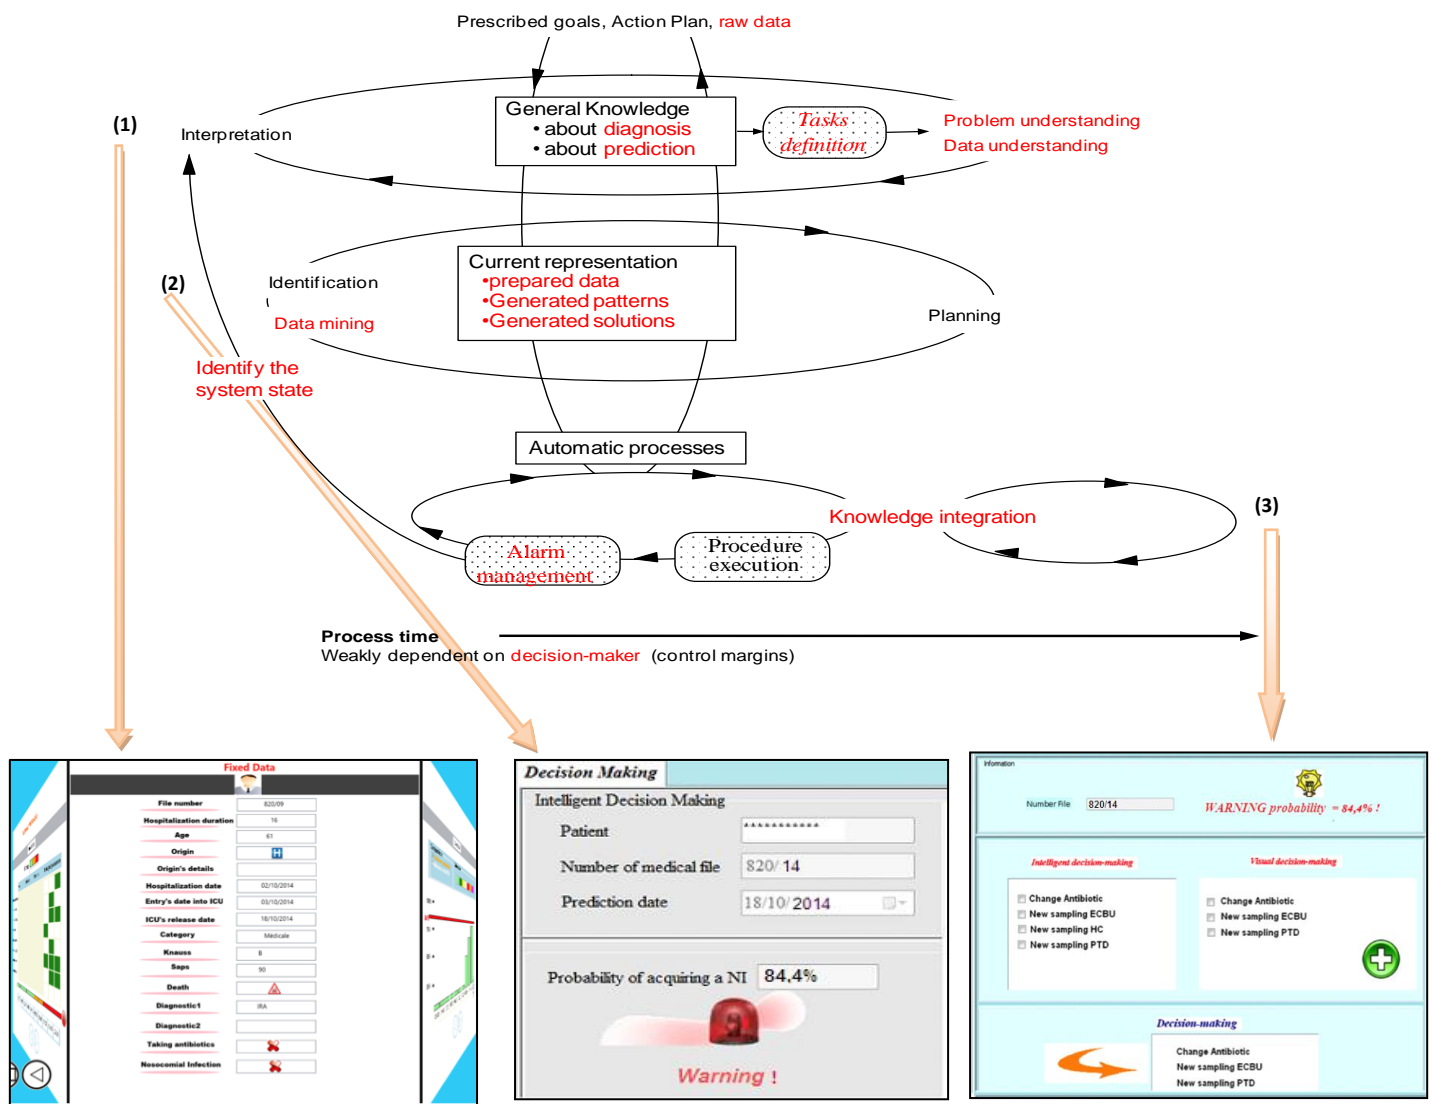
Prescribed goals, Action Plan, raw data

(1)

Interpretation

General Knowledge
• about diagnosis
• about prediction

Tasks definition

Problem understanding
Data understanding

(2)

Identification

Data mining

Current representation
•prepared data
•Generated patterns
•Generated solutions

Planning

Identify the system state

Automatic processes

Knowledge integration

(3)

Alarm management

Procedure execution

Process time
Weakly dependent on decision-maker (control margins)

Fixed Data

| | |
|---|---|
| File number | 820/09 |
| Hospitalization duration | 16 |
| Age | 61 |
| Origin | H |
| Origin's details | |
| Hospitalization date | 02/10/2014 |
| Entry's date into ICU | 03/10/2014 |
| ICU's release date | 18/10/2014 |
| Category | Médicale |
| Knauss | B |
| Saps | 90 |
| Death | |
| Diagnostic1 | IRA |
| Diagnostic2 | |
| Taking antibiotics | |
| Nosocomial Infection | |

Decision Making

Intelligent Decision Making

Patient ***********

Number of medical file 820/14

Prediction date 18/10/2014

Probability of acquiring a NI 84,4%

Warning !

Information

Number File 820/14

WARNING probability = 84,4% !

Intelligent decision-making

Change Antibiotic
New sampling ECBU
New sampling HC
New sampling PTD

Visual decision-making

Change Antibiotic
New sampling ECBU
New sampling PTD

Decision-making

Change Antibiotic
New sampling ECBU
New sampling PTD